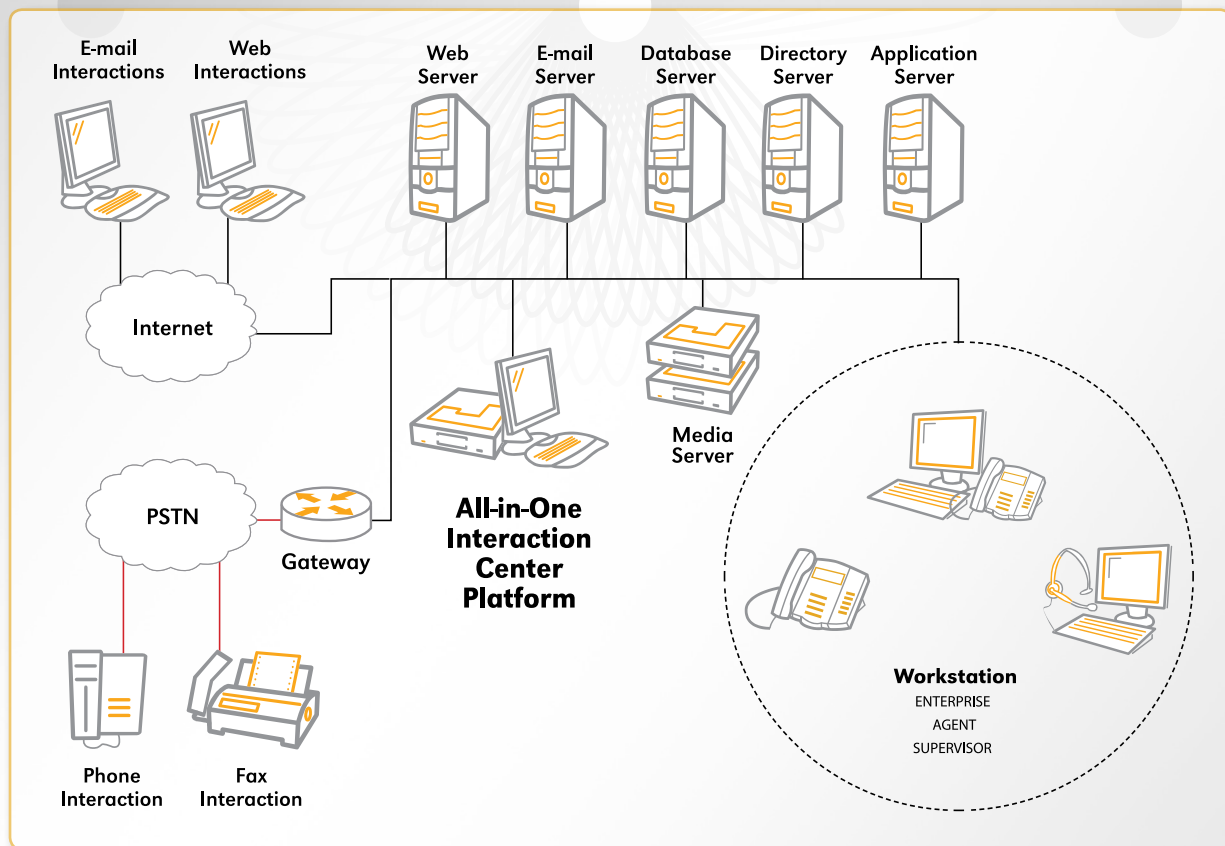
E-mail Interactions

Web Interactions

Web Server

E-mail Server

Database Server

Directory Server

Application Server

Internet

Media Server

PSTN

Gateway

All-in-One Interaction Center Platform

Workstation
ENTERPRISE
AGENT
SUPERVISOR

Phone Interaction

Fax Interaction